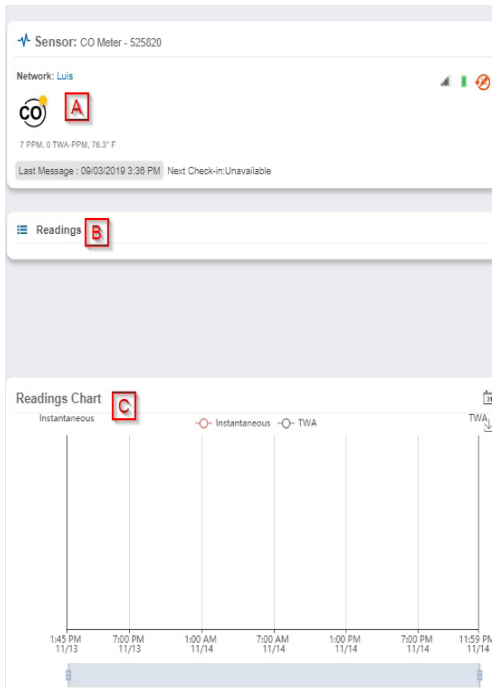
Sensor: CO Meter - 525820

Network: Luis

A

CO

7 PPM, 0 TWA-PPM, 76.3° F

Last Message : 09/03/2019 3:36 PM Next Check-in:Unavailable

Readings B

Readings Chart C

Instantaneous

Instantaneous TWA

TWA

1:45 PM 11/13
7:00 PM 11/13
1:00 AM 11/14
7:00 AM 11/14
1:00 PM 11/14
7:00 PM 11/14
11:59 PM 11/14